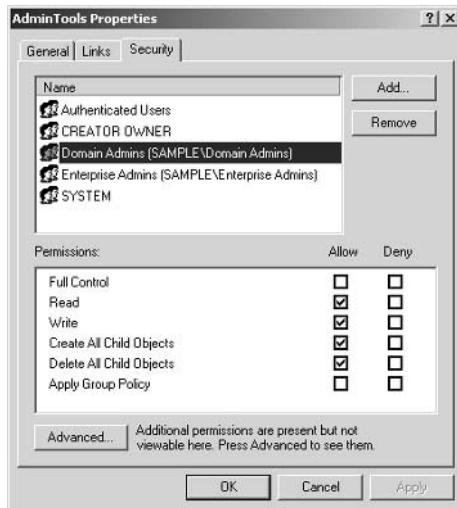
AdminTools Properties ? X

General | Links | Security

Name
Authenticated Users
CREATOR OWNER
Domain Admins (SAMPLE\Domain Admins)
Enterprise Admins (SAMPLE\Enterprise Admins)
SYSTEM

Add...
Remove

| Permissions: | Allow | Deny |
|---|---|---|
| Full Control | ☐ | ☐ |
| Read | ☑ | ☐ |
| Write | ☑ | ☐ |
| Create All Child Objects | ☑ | ☐ |
| Delete All Child Objects | ☑ | ☐ |
| Apply Group Policy | ☐ | ☐ |

Advanced...
Additional permissions are present but not viewable here. Press Advanced to see them.

OK Cancel Apply